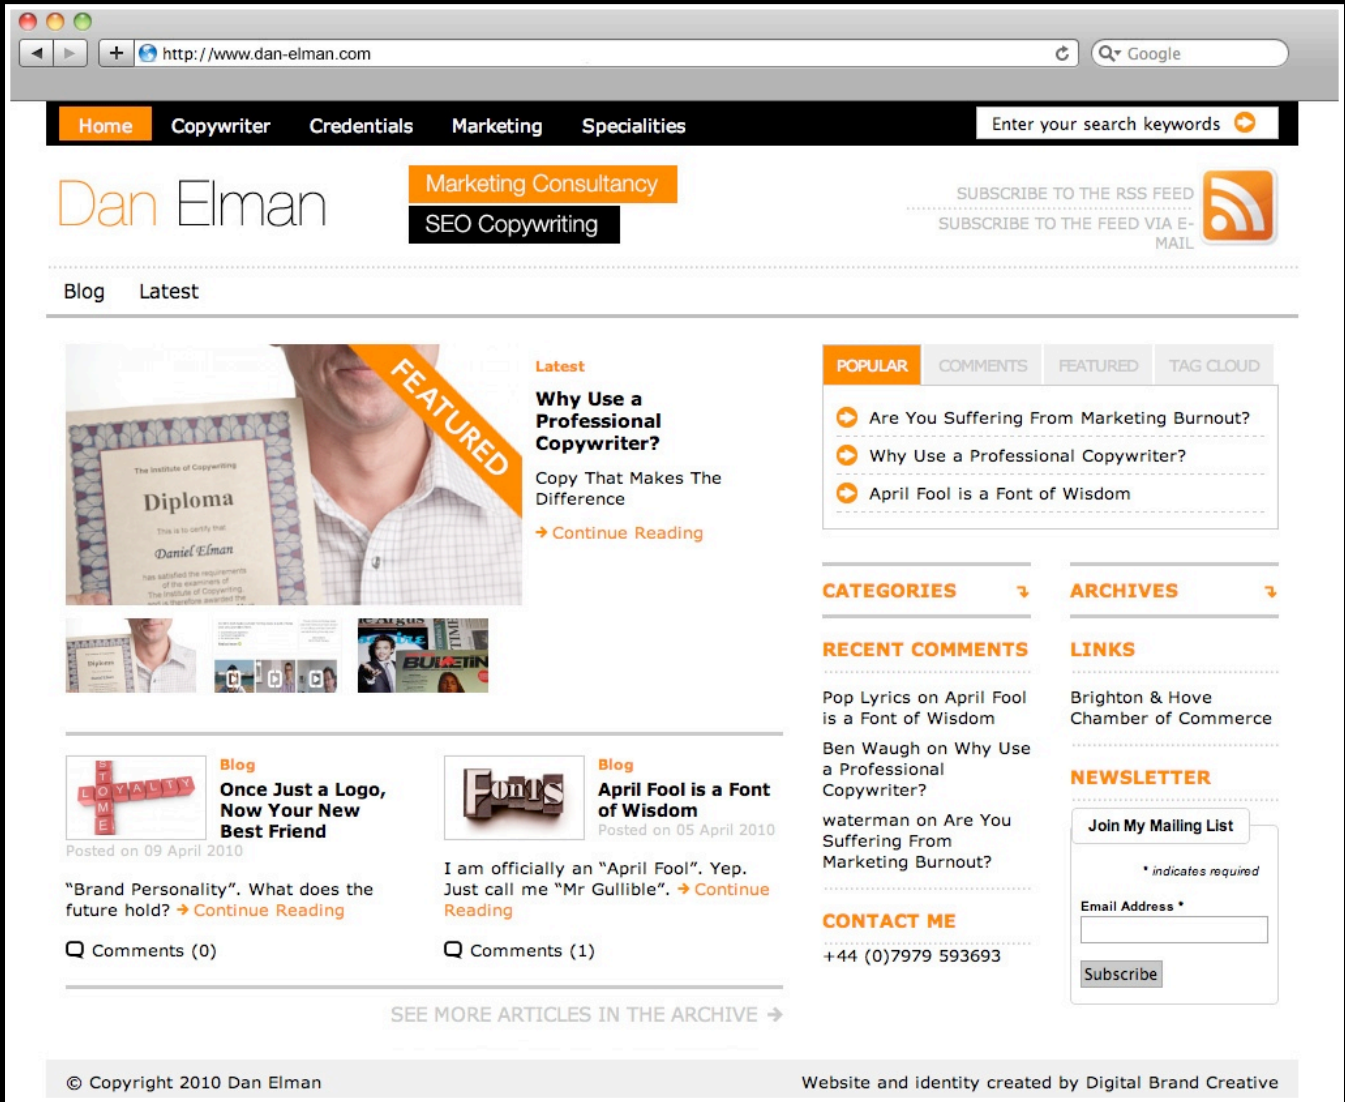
http://www.dan-elman.com

Google

Home Copywriter Credentials Marketing Specialities

Enter your search keywords

Dan Elman

Marketing Consultancy

SEO Copywriting

SUBSCRIBE TO THE RSS FEED

SUBSCRIBE TO THE FEED VIA E-MAIL

Blog Latest

FEATURED

The Institute of Copywriting

Diploma

This is to certify that

Daniel Elman

has satisfied the requirements of the examiners of The Institute of Copywriting and is therefore awarded the

Latest

Why Use a Professional Copywriter?

Copy That Makes The Difference

→ Continue Reading

POPULAR COMMENTS FEATURED TAG CLOUD

Are You Suffering From Marketing Burnout?

Why Use a Professional Copywriter?

April Fool is a Font of Wisdom

CATEGORIES

ARCHIVES

RECENT COMMENTS

Pop Lyrics on April Fool is a Font of Wisdom

Ben Waugh on Why Use a Professional Copywriter?

waterman on Are You Suffering From Marketing Burnout?

CONTACT ME

+44 (0)7979 593693

LINKS

Brighton & Hove Chamber of Commerce

NEWSLETTER

Join My Mailing List

* indicates required

Email Address *

Subscribe

STORE LOYALTY HOME

Blog

Once Just a Logo, Now Your New Best Friend

Posted on 09 April 2010

"Brand Personality". What does the future hold? → Continue Reading

Comments (0)

Fonts

Blog

April Fool is a Font of Wisdom

Posted on 05 April 2010

I am officially an "April Fool". Yep. Just call me "Mr Gullible". → Continue Reading

Comments (1)

SEE MORE ARTICLES IN THE ARCHIVE →

© Copyright 2010 Dan Elman

Website and identity created by Digital Brand Creative